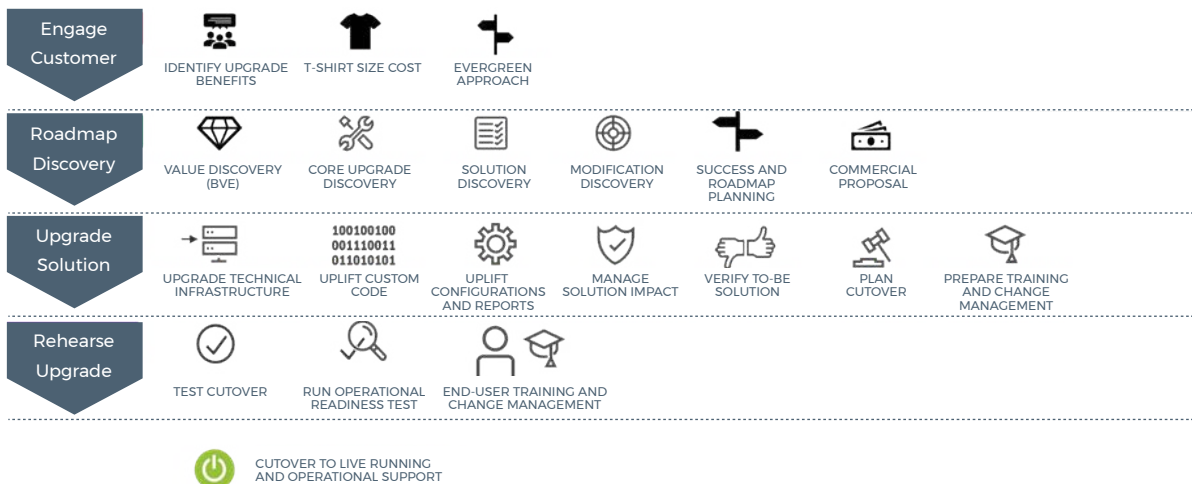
Engage Customer

IDENTIFY UPGRADE BENEFITS

T-SHIRT SIZE COST

EVERGREEN APPROACH

Roadmap Discovery

VALUE DISCOVERY (BVE)

CORE UPGRADE DISCOVERY

SOLUTION DISCOVERY

MODIFICATION DISCOVERY

SUCCESS AND ROADMAP PLANNING

COMMERCIAL PROPOSAL

Upgrade Solution

UPGRADE TECHNICAL INFRASTRUCTURE

100100100
001110011
011010101

UPLIFT CUSTOM CODE

UPLIFT CONFIGURATIONS AND REPORTS

MANAGE SOLUTION IMPACT

VERIFY TO-BE SOLUTION

PLAN CUTOVER

PREPARE TRAINING AND CHANGE MANAGEMENT

Rehearse Upgrade

TEST CUTOVER

RUN OPERATIONAL READINESS TEST

END-USER TRAINING AND CHANGE MANAGEMENT

CUTOVER TO LIVE RUNNING AND OPERATIONAL SUPPORT